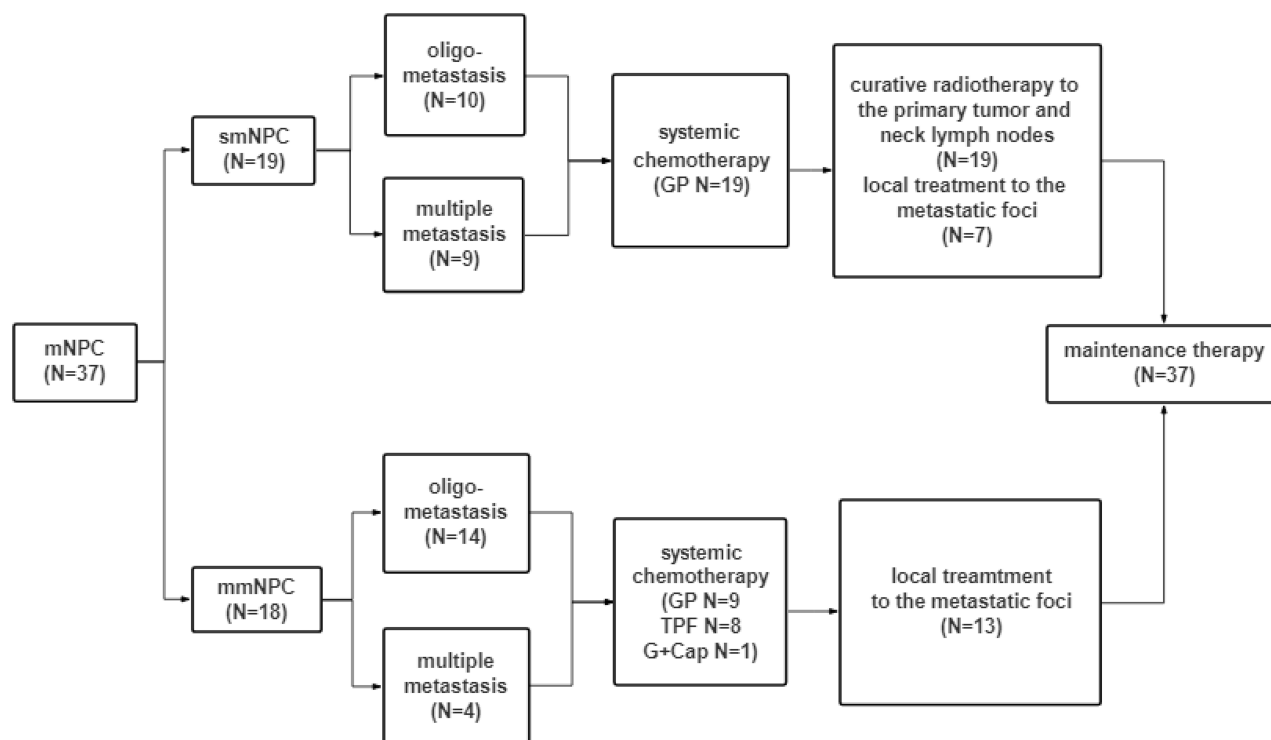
mNPC
(N=37)

smNPC
(N=19)

oligo-
metastasis
(N=10)

multiple
metastasis
(N=9)

systemic
chemotherapy
(GP N=19)

curative radiotherapy to
the primary tumor and
neck lymph nodes
(N=19)
local treatment to the
metastatic foci
(N=7)

maintenance therapy
(N=37)

mmNPC
(N=18)

oligo-
metastasis
(N=14)

multiple
metastasis
(N=4)

systemic
chemotherapy
(GP N=9
TPF N=8
G+Cap N=1)

local treamtment
to the metastatic foci
(N=13)